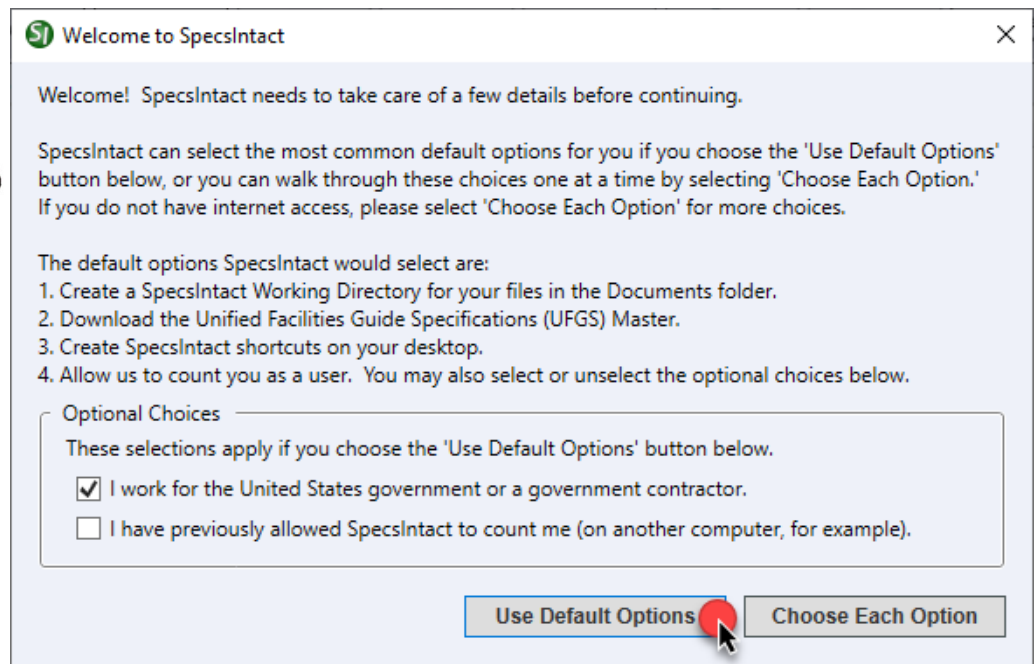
SI Welcome to SpecsIntact

Welcome! SpecsIntact needs to take care of a few details before continuing.

SpecsIntact can select the most common default options for you if you choose the 'Use Default Options' button below, or you can walk through these choices one at a time by selecting 'Choose Each Option.' If you do not have internet access, please select 'Choose Each Option' for more choices.

The default options SpecsIntact would select are:
1. Create a SpecsIntact Working Directory for your files in the Documents folder.
2. Download the Unified Facilities Guide Specifications (UFGS) Master.
3. Create SpecsIntact shortcuts on your desktop.
4. Allow us to count you as a user. You may also select or unselect the optional choices below.

Optional Choices

These selections apply if you choose the 'Use Default Options' button below.

I work for the United States government or a government contractor.

I have previously allowed SpecsIntact to count me (on another computer, for example).

Use Default Options

Choose Each Option